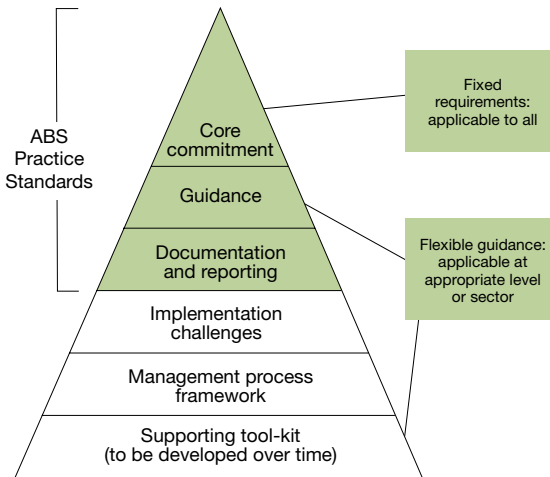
ABS Practice Standards

Core commitment

Guidance

Documentation and reporting

Implementation challenges

Management process framework

Supporting tool-kit (to be developed over time)

Fixed requirements: applicable to all

Flexible guidance: applicable at appropriate level or sector